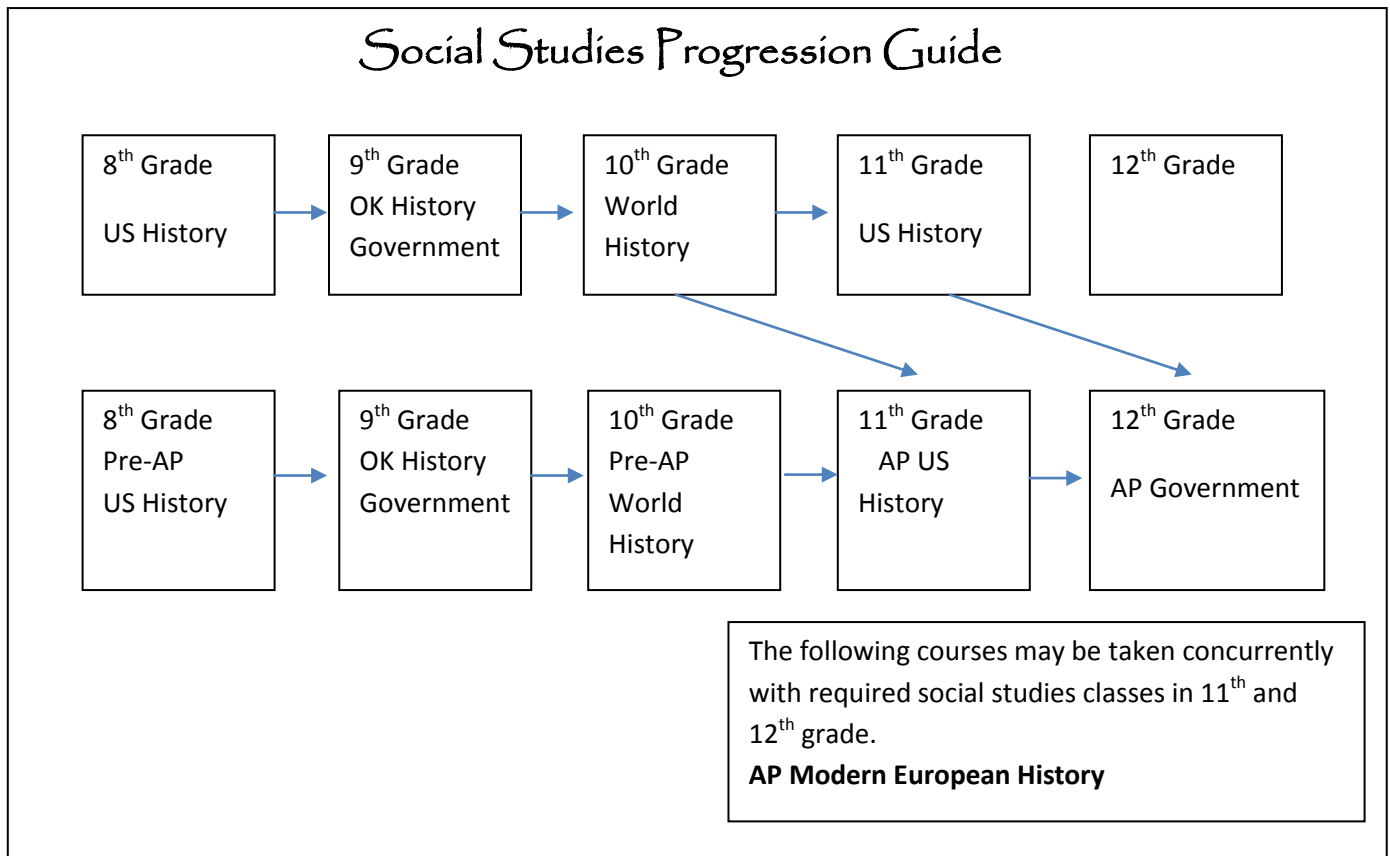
Social Studies Progression Guide

8$^{th}$ Grade
US History

9$^{th}$ Grade
OK History
Government

10$^{th}$ Grade
World
History

11$^{th}$ Grade
US History

12$^{th}$ Grade

8$^{th}$ Grade
Pre-AP
US History

9$^{th}$ Grade
OK History
Government

10$^{th}$ Grade
Pre-AP
World
History

11$^{th}$ Grade
AP US
History

12$^{th}$ Grade
AP Government

The following courses may be taken concurrently with required social studies classes in 11$^{th}$ and 12$^{th}$ grade.
**AP Modern European History**